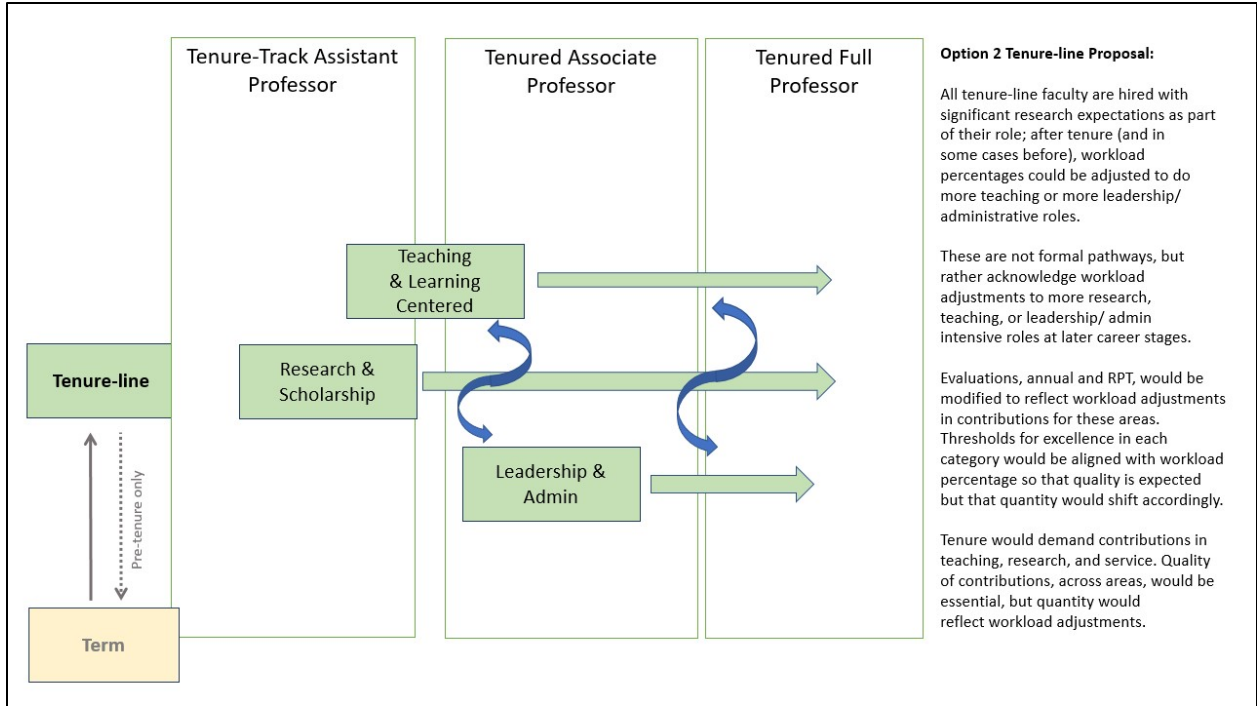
Tenure-Track Assistant Professor

Tenured Associate Professor

Tenured Full Professor

Teaching & Learning Centered

Research & Scholarship

Leadership & Admin

Tenure-line

Pre-tenure only

Term

**Option 2 Tenure-line Proposal:**

All tenure-line faculty are hired with significant research expectations as part of their role; after tenure (and in some cases before), workload percentages could be adjusted to do more teaching or more leadership/ administrative roles.

These are not formal pathways, but rather acknowledge workload adjustments to more research, teaching, or leadership/ admin intensive roles at later career stages.

Evaluations, annual and RPT, would be modified to reflect workload adjustments in contributions for these areas. Thresholds for excellence in each category would be aligned with workload percentage so that quality is expected but that quantity would shift accordingly.

Tenure would demand contributions in teaching, research, and service. Quality of contributions, across areas, would be essential, but quantity would reflect workload adjustments.